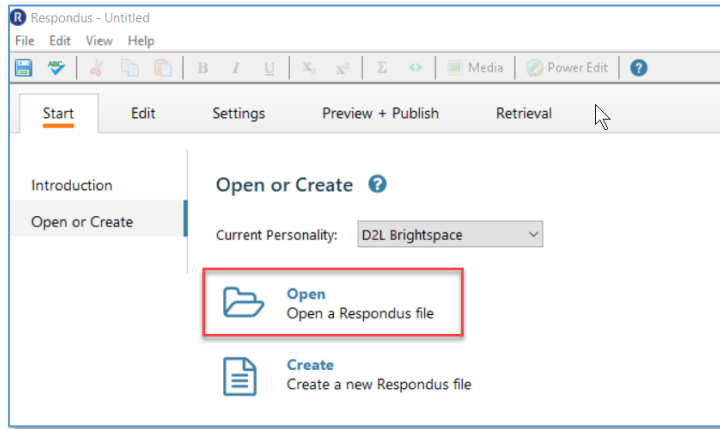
Respondus - Untitled
File Edit View Help
B I U $x_2$ $x^2$ Σ Media Power Edit ?
Start Edit Settings Preview + Publish Retrieval

Introduction
Open or Create

Open or Create ?

Current Personality: D2L Brightspace

Open
Open a Respondus file

Create
Create a new Respondus file